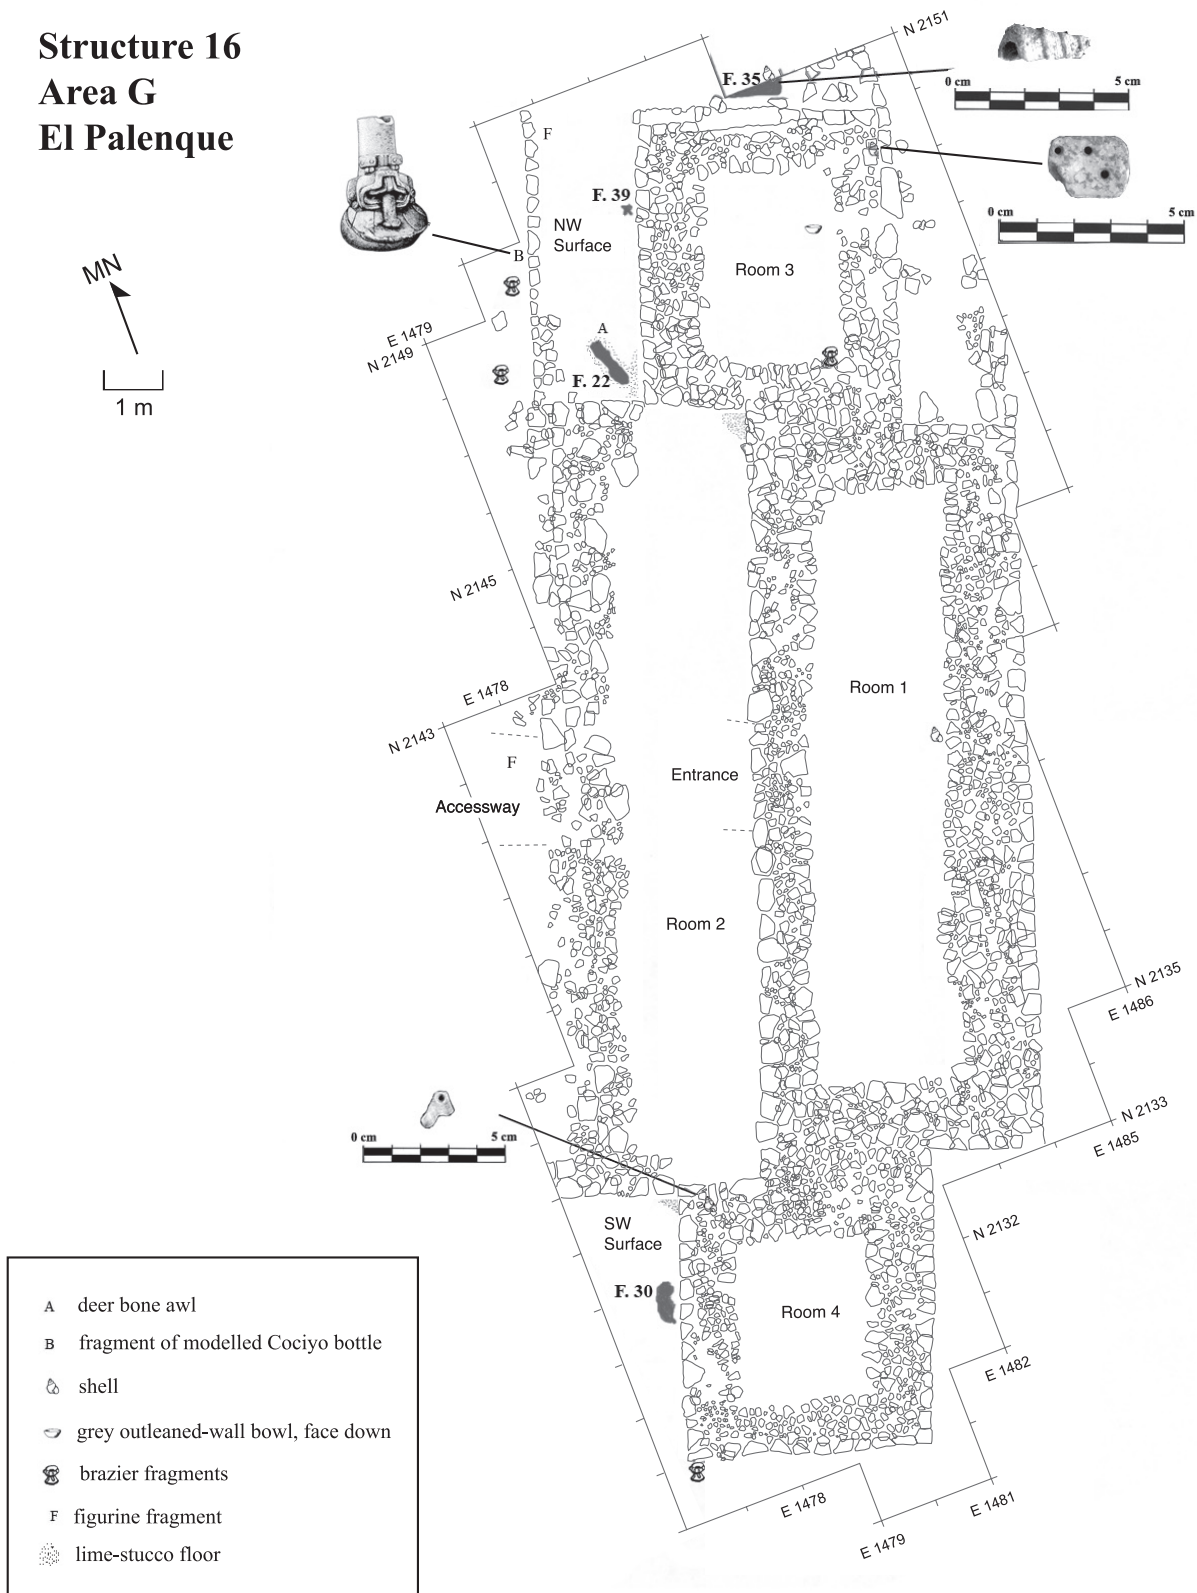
Structure 16
Area G
El Palenque

MN

1 m

N 2151

F. 35

0 cm 5 cm

0 cm 5 cm

F

F. 39

NW Surface

B

Room 3

E 1479
N 2149

A

F. 22

N 2145

Room 1

E 1478
N 2143

F

Entrance

Accessway

Room 2

N 2135
E 1486

N 2133
E 1485

0 cm 5 cm

SW Surface

N 2132

F. 30

Room 4

E 1482

E 1478

E 1481

E 1479

A deer bone awl
B fragment of modelled Cociyo bottle
shell
grey outleaned-wall bowl, face down
brazier fragments
F figurine fragment
lime-stucco floor